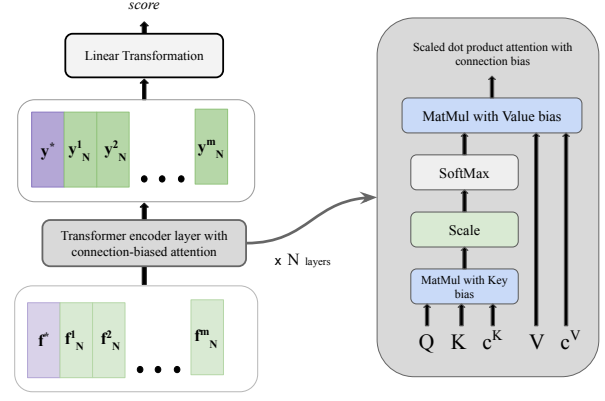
score

Linear Transformation

$y^*$ $y^1_N$ $y^2_N$ • • • $y^m_N$

Transformer encoder layer with connection-biased attention

x N layers

$f^*$ $f^1_N$ $f^2_N$ • • • $f^m_N$

Scaled dot product attention with connection bias

MatMul with Value bias

SoftMax

Scale

MatMul with Key bias

Q K $c^K$ V $c^V$